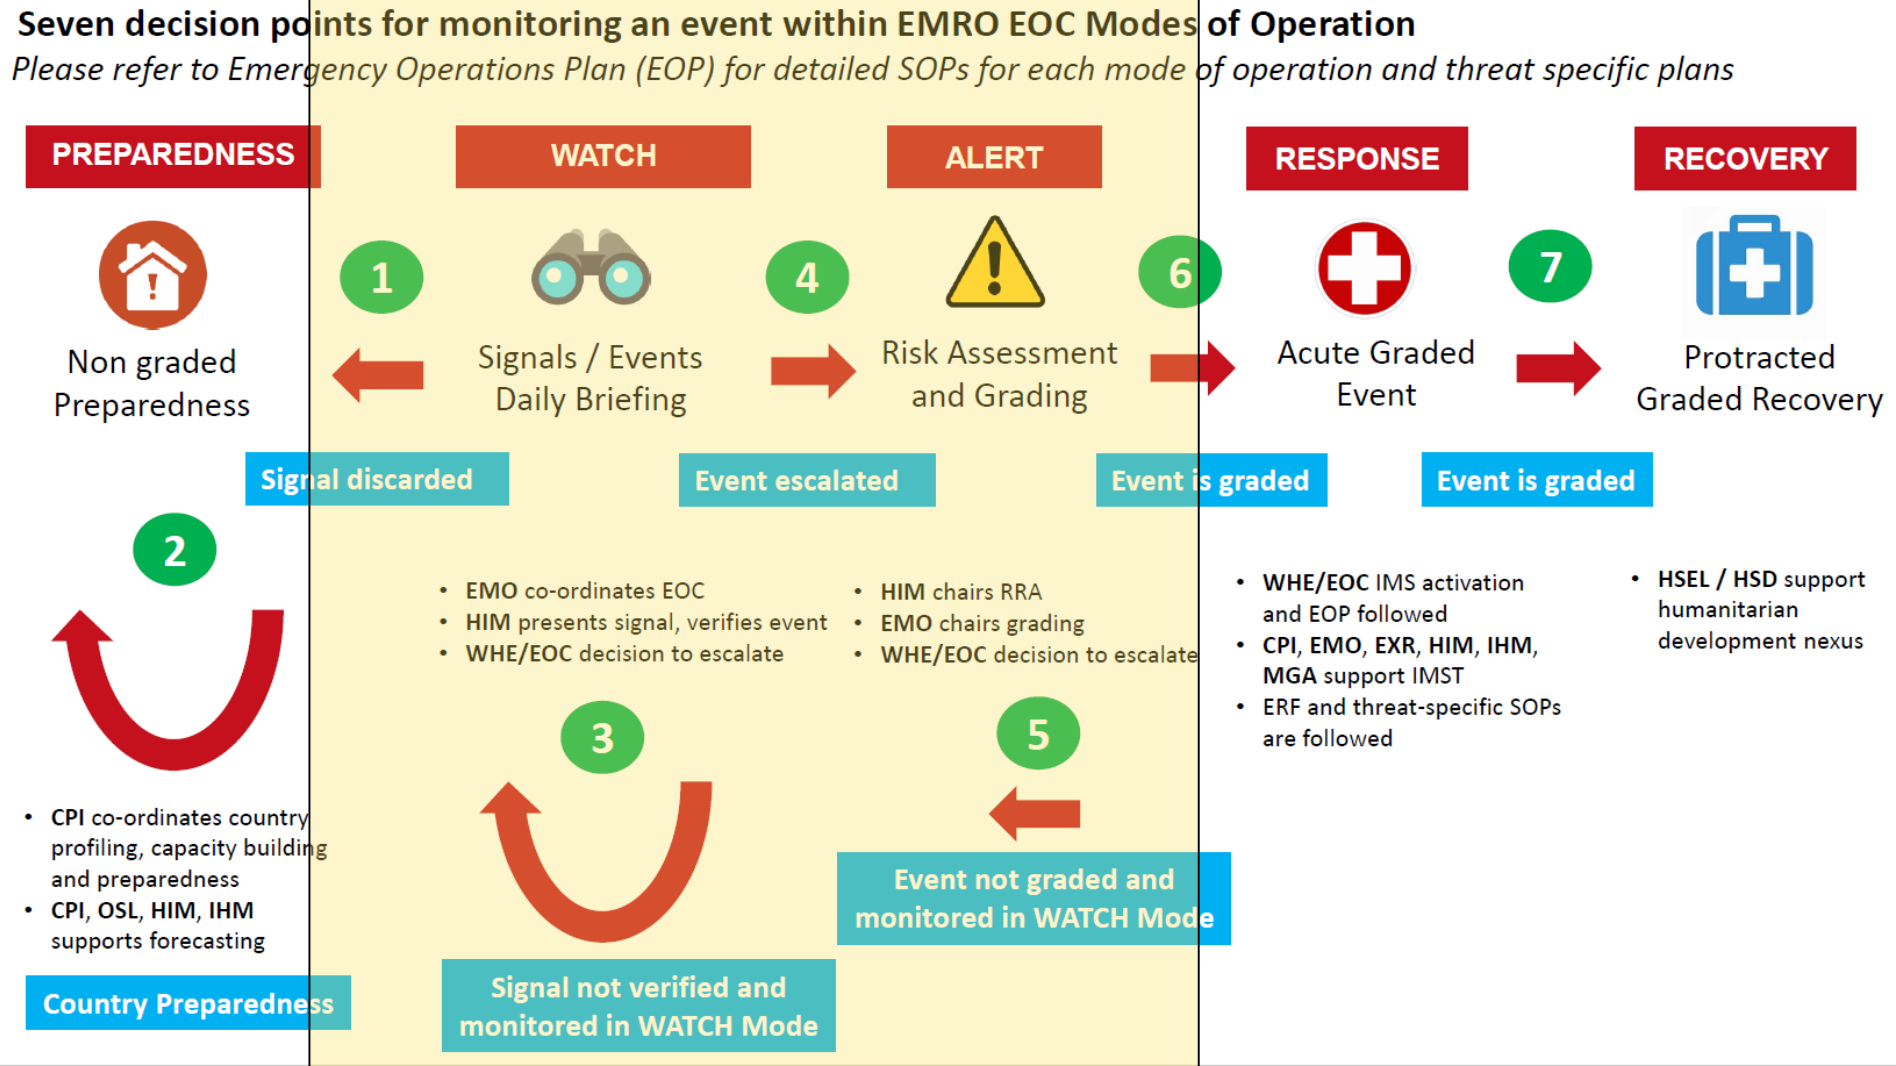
Seven decision points for monitoring an event within EMRO EOC Modes of Operation

Please refer to Emergency Operations Plan (EOP) for detailed SOPs for each mode of operation and threat specific plans

PREPAREDNESS

WATCH

ALERT

RESPONSE

RECOVERY

Non graded Preparedness

1

Signals / Events Daily Briefing

4

Risk Assessment and Grading

6

Acute Graded Event

7

Protracted Graded Recovery

Signal discarded

Event escalated

Event is graded

Event is graded

2

- EMO co-ordinates EOC
- HIM presents signal, verifies event
- WHE/EOC decision to escalate

- HIM chairs RRA
- EMO chairs grading
- WHE/EOC decision to escalate

- WHE/EOC IMS activation and EOP followed
- CPI, EMO, EXR, HIM, IHM, MGA support IMST
- ERF and threat-specific SOPs are followed

- HSEL / HSD support humanitarian development nexus

3

5

- CPI co-ordinates country profiling, capacity building and preparedness
- CPI, OSL, HIM, IHM supports forecasting

Event not graded and monitored in WATCH Mode

Country Preparedness

Signal not verified and monitored in WATCH Mode